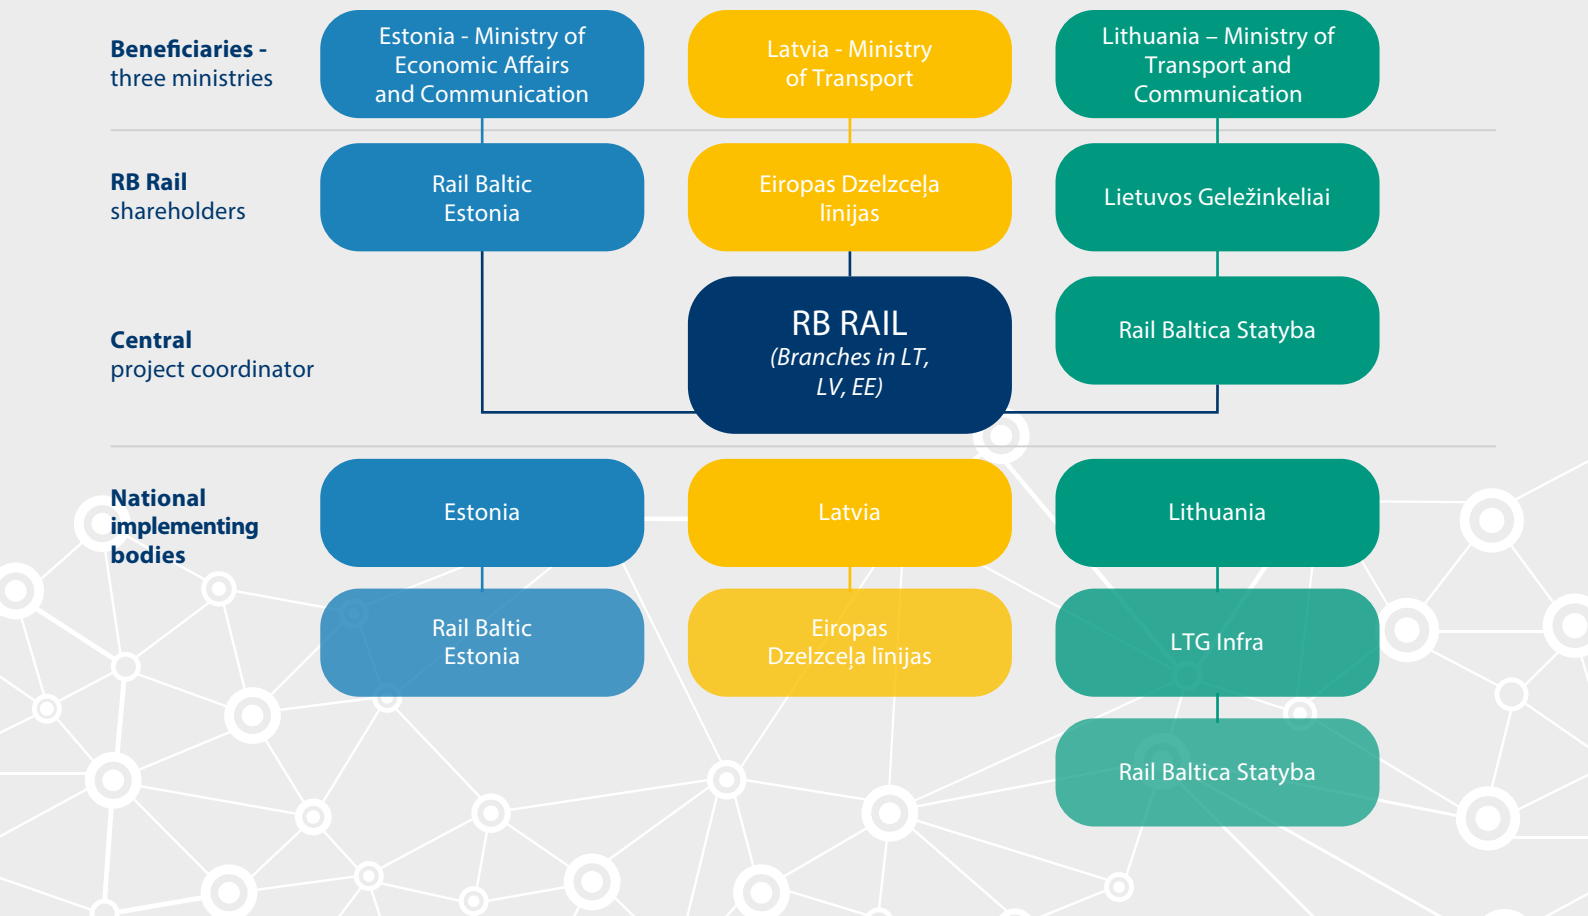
**Beneficiaries -** three ministries

Estonia - Ministry of Economic Affairs and Communication

Latvia - Ministry of Transport

Lithuania – Ministry of Transport and Communication

**RB Rail** shareholders

Rail Baltic Estonia

Eiropas Dzelzceļa līnijas

Lietuvos Geležinkeliai

**Central** project coordinator

RB RAIL
*(Branches in LT, LV, EE)*

Rail Baltica Statyba

**National implementing bodies**

Estonia

Latvia

Lithuania

Rail Baltic Estonia

Eiropas Dzelzceļa līnijas

LTG Infra

Rail Baltica Statyba